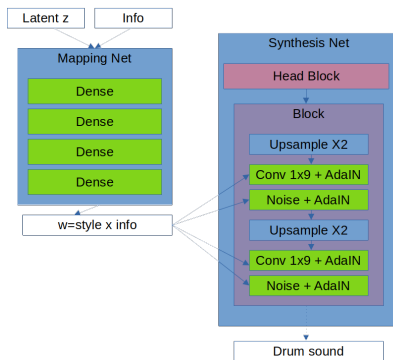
Latent z

Info

Mapping Net

Dense

Dense

Dense

Dense

w=style x info

Synthesis Net

Head Block

Block

Upsample X2

Conv 1x9 + AdaIN

Noise + AdaIN

Upsample X2

Conv 1x9 + AdaIN

Noise + AdaIN

Drum sound